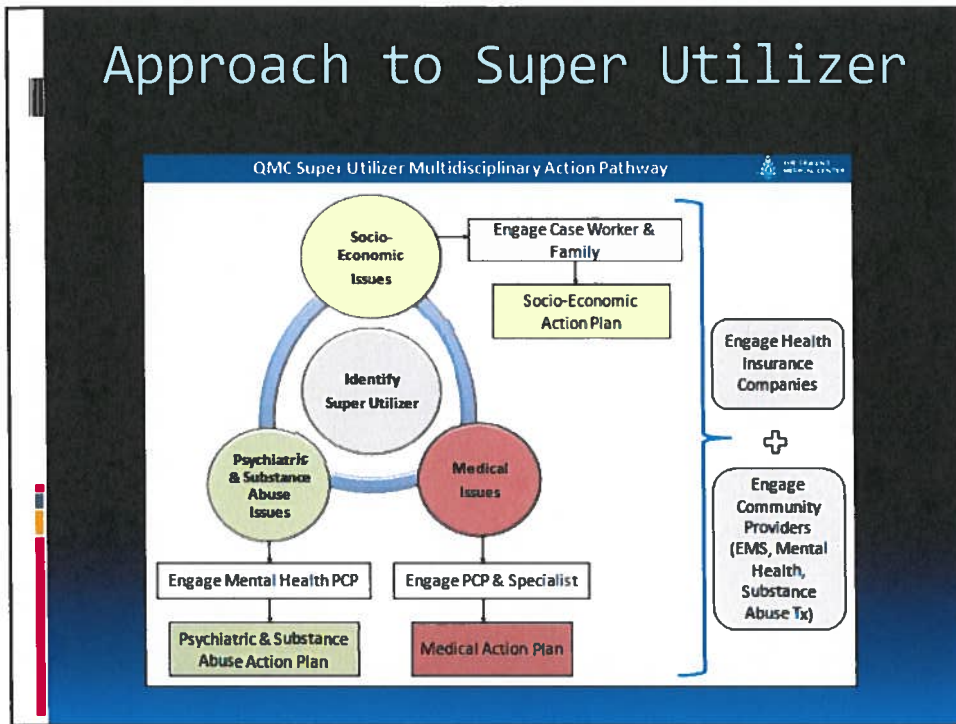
Approach to Super Utilizer

QMC Super Utilizer Multidisciplinary Action Pathway

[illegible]

Socio-Economic Issues

Engage Case Worker & Family

Socio-Economic Action Plan

Identify Super Utilizer

Psychiatric & Substance Abuse Issues

Medical Issues

Engage Mental Health PCP

Engage PCP & Specialist

Psychiatric & Substance Abuse Action Plan

Medical Action Plan

Engage Health Insurance Companies

Engage Community Providers (EMS, Mental Health, Substance Abuse Tx)